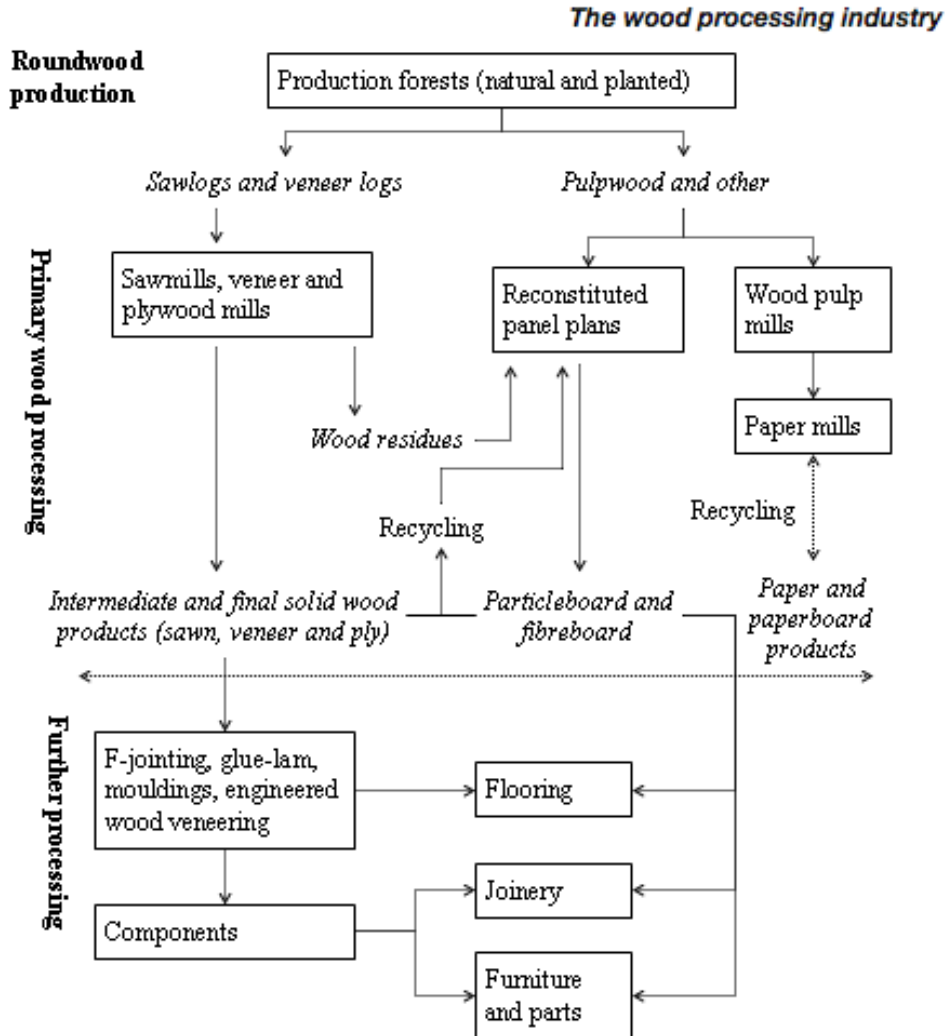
The wood processing industry

Roundwood production

Production forests (natural and planted)

Sawlogs and veneer logs

Pulpwood and other

Primary wood processing

Sawmills, veneer and plywood mills

Reconstituted panel plans

Wood pulp mills

Paper mills

Wood residues

Recycling

Recycling

Intermediate and final solid wood products (sawn, veneer and ply)

Particleboard and fibreboard

Paper and paperboard products

Further processing

F-jointing, glue-lam, mouldings, engineered wood veneering

Flooring

Joinery

Components

Furniture and parts